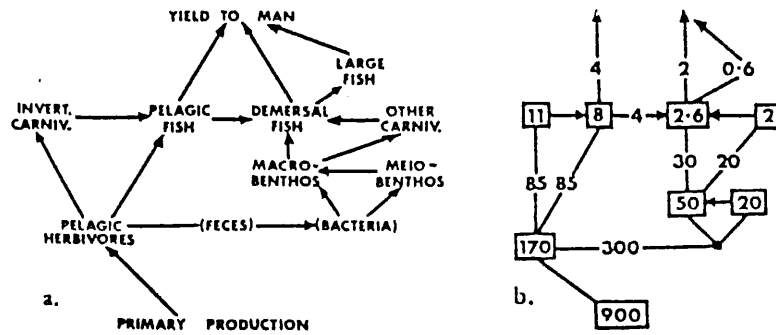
YIELD TO MAN

LARGE FISH

INVERT. CARNIV.

PELAGIC FISH

DEMERSAL FISH

OTHER CARNIV.

MACRO-BENTHOS

MEIO-BENTHOS

PELAGIC HERBIVORES

(FECES)

(BACTERIA)

a.

PRIMARY PRODUCTION

4

2

0·6

11

8

4

2·6

2

30

20

85

85

50

20

170

300

b.

900